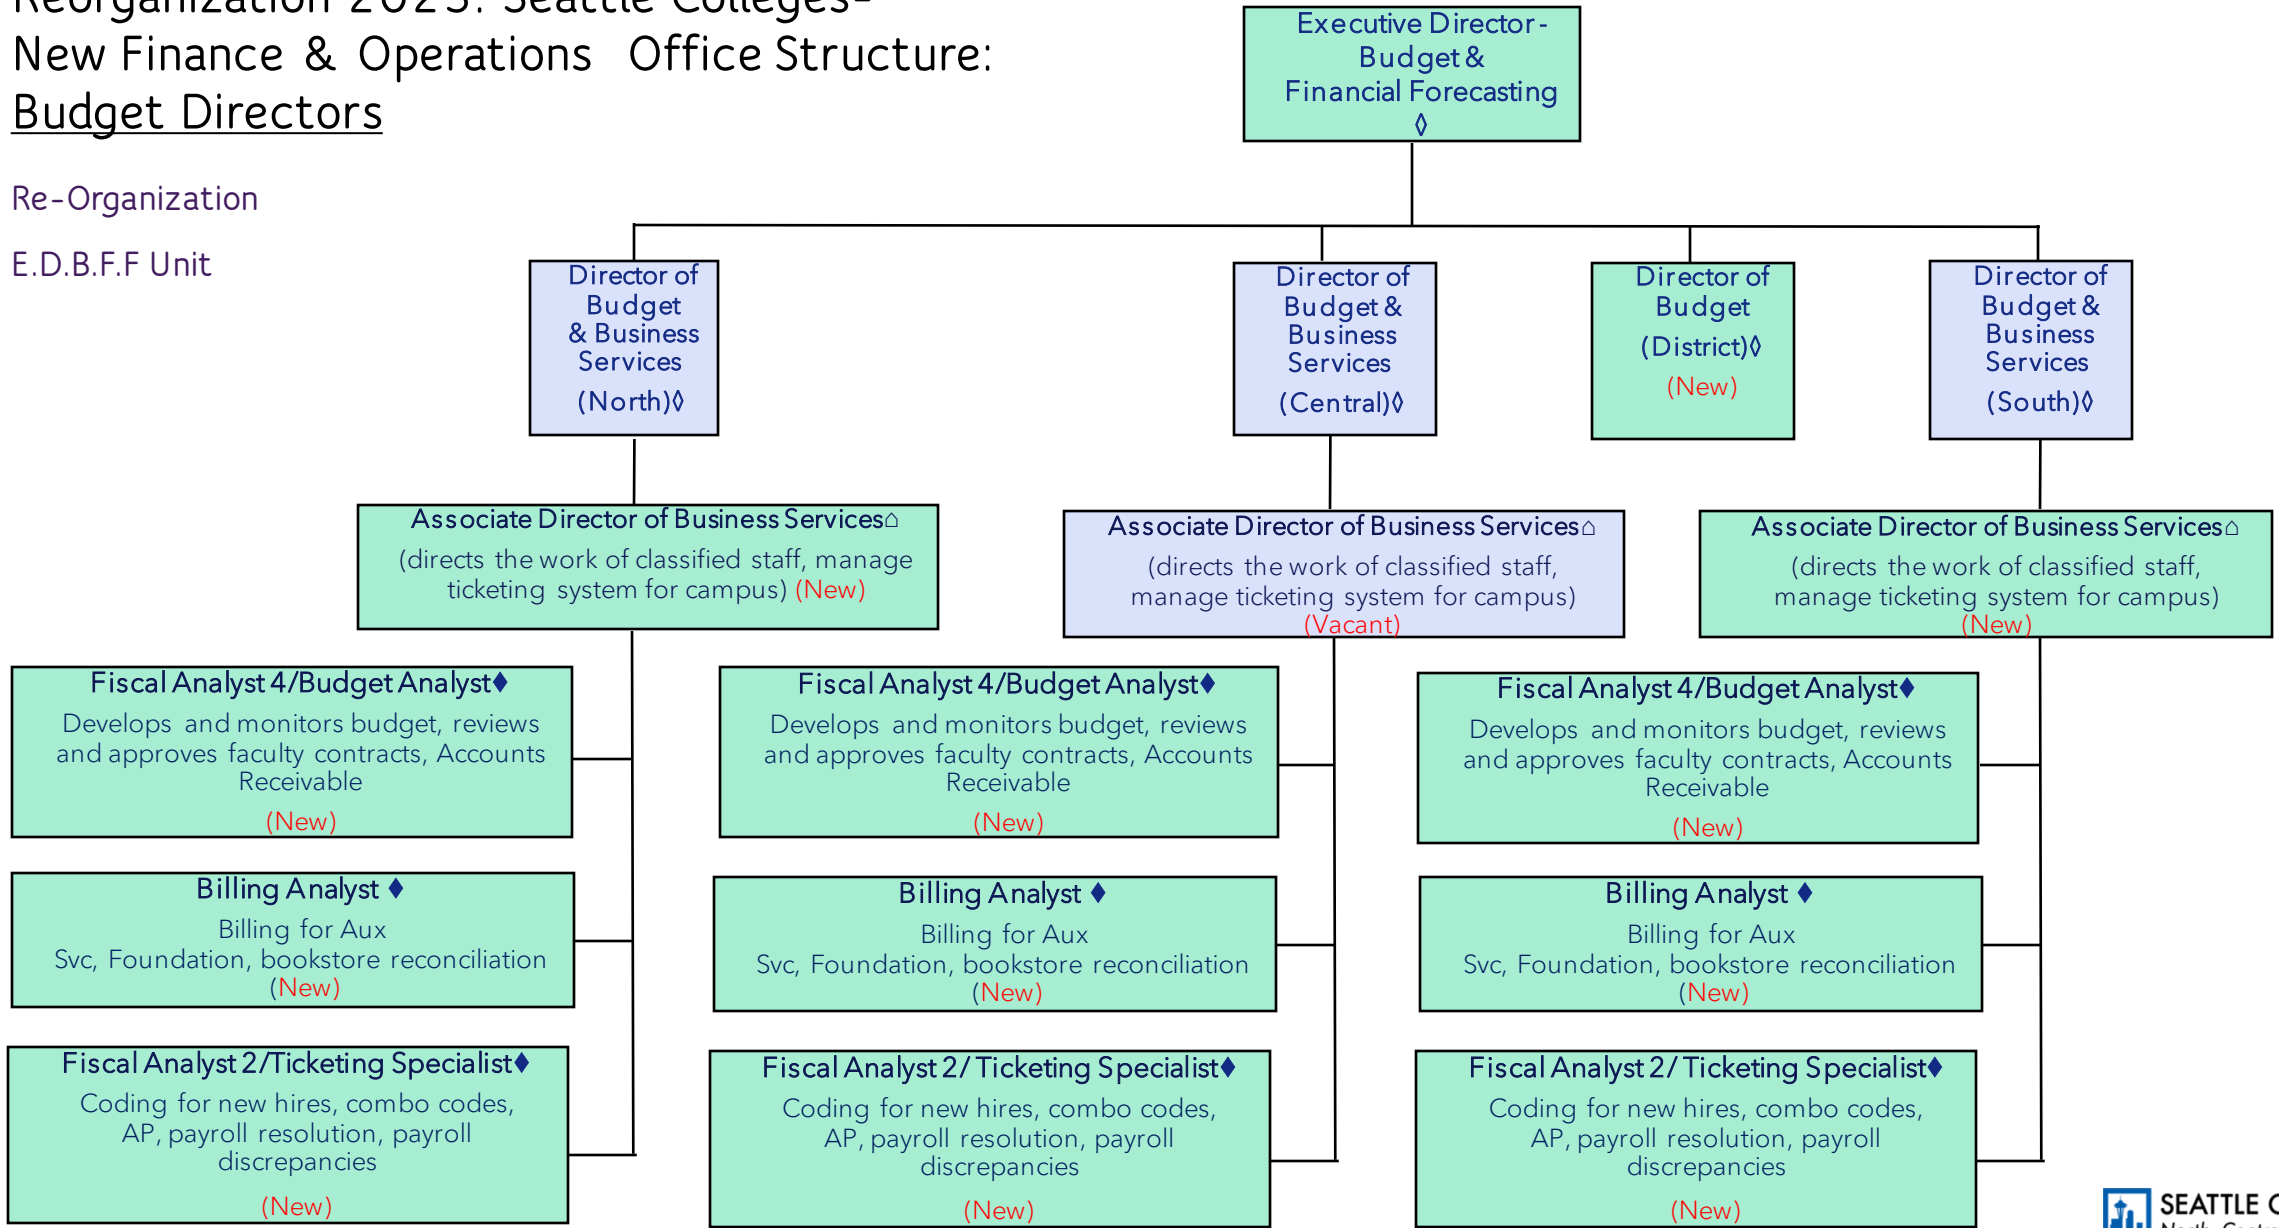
Reorganization 2023: Seattle Colleges-
New Finance & Operations Office Structure:
Budget Directors

Re-Organization

E.D.B.F.F Unit

Executive Director - Budget & Financial Forecasting ◊

Director of Budget & Business Services (North)◊

Director of Budget & Business Services (Central)◊

Director of Budget (District)◊ (New)

Director of Budget & Business Services (South)◊

Associate Director of Business Services⌂ (directs the work of classified staff, manage ticketing system for campus) (New)

Associate Director of Business Services⌂ (directs the work of classified staff, manage ticketing system for campus) (Vacant)

Associate Director of Business Services⌂ (directs the work of classified staff, manage ticketing system for campus) (New)

Fiscal Analyst 4/Budget Analyst♦ Develops and monitors budget, reviews and approves faculty contracts, Accounts Receivable (New)

Fiscal Analyst 4/Budget Analyst♦ Develops and monitors budget, reviews and approves faculty contracts, Accounts Receivable (New)

Fiscal Analyst 4/Budget Analyst♦ Develops and monitors budget, reviews and approves faculty contracts, Accounts Receivable (New)

Billing Analyst ♦ Billing for Aux Svc, Foundation, bookstore reconciliation (New)

Billing Analyst ♦ Billing for Aux Svc, Foundation, bookstore reconciliation (New)

Billing Analyst ♦ Billing for Aux Svc, Foundation, bookstore reconciliation (New)

Fiscal Analyst 2/Ticketing Specialist♦ Coding for new hires, combo codes, AP, payroll resolution, payroll discrepancies (New)

Fiscal Analyst 2/ Ticketing Specialist♦ Coding for new hires, combo codes, AP, payroll resolution, payroll discrepancies (New)

Fiscal Analyst 2/ Ticketing Specialist♦ Coding for new hires, combo codes, AP, payroll resolution, payroll discrepancies (New)

SEATTLE C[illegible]